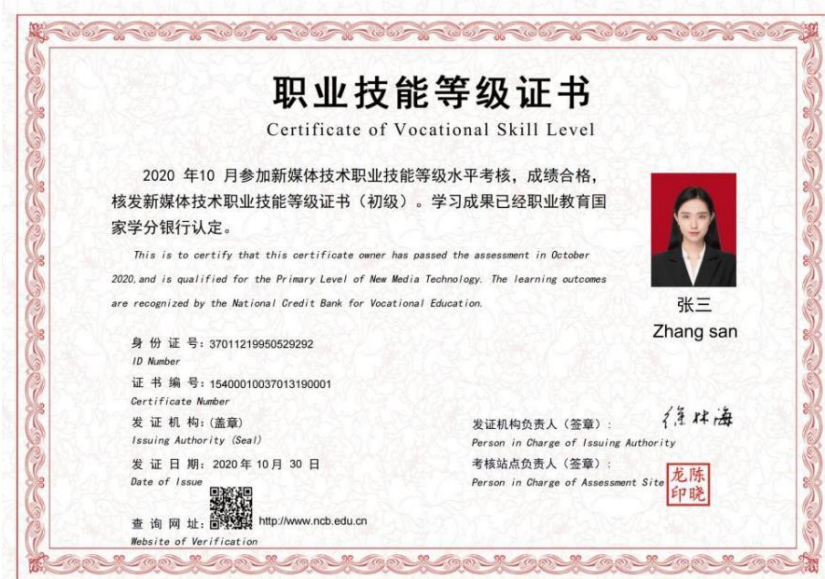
职业技能等级证书
Certificate of Vocational Skill Level

2020 年10 月参加新媒体技术职业技能等级水平考核，成绩合格，核发新媒体技术职业技能等级证书（初级）。学习成果已经职业教育国家学分银行认定。

This is to certify that this certificate owner has passed the assessment in October 2020,and is qualified for the Primary Level of New Media Technology. The learning outcomes are recognized by the National Credit Bank for Vocational Education.

张三
Zhang san

身 份 证 号：37011219950529292
ID Number

证 书 编 号：15400010037013190001
Certificate Number

发 证 机 构：(盖章)
Issuing Authority (Seal)

发证机构负责人（签章）：
Person in Charge of Issuing Authority

徐林海

发 证 日 期：2020 年 10 月 30 日
Date of Issue

考核站点负责人（签章）：
Person in Charge of Assessment Site

陈晓龙印

查 询 网 址：http://www.ncb.edu.cn
Website of Verification